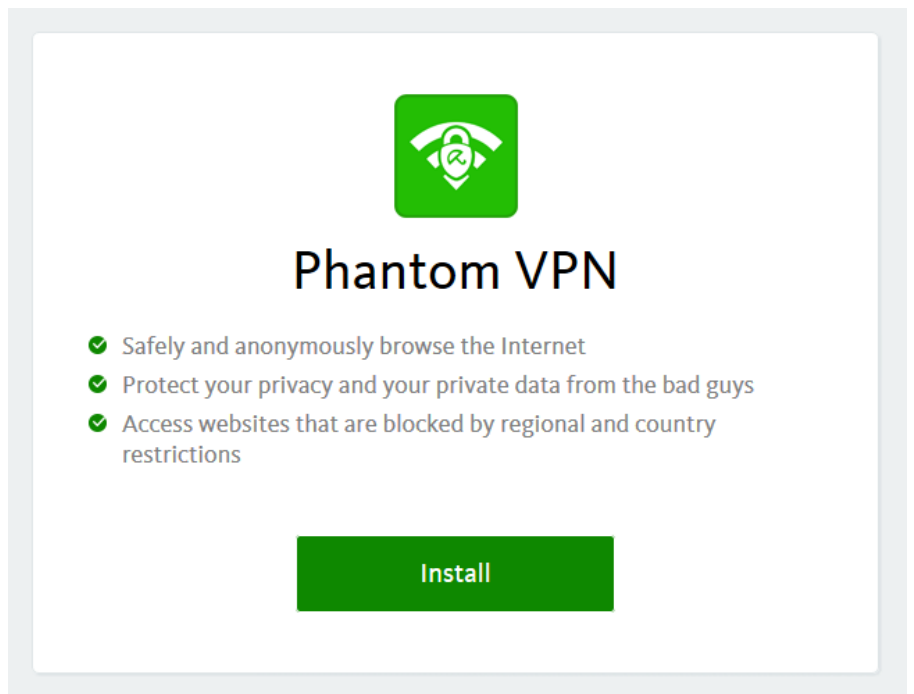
Phantom VPN

- Safely and anonymously browse the Internet
- Protect your privacy and your private data from the bad guys
- Access websites that are blocked by regional and country restrictions

Install